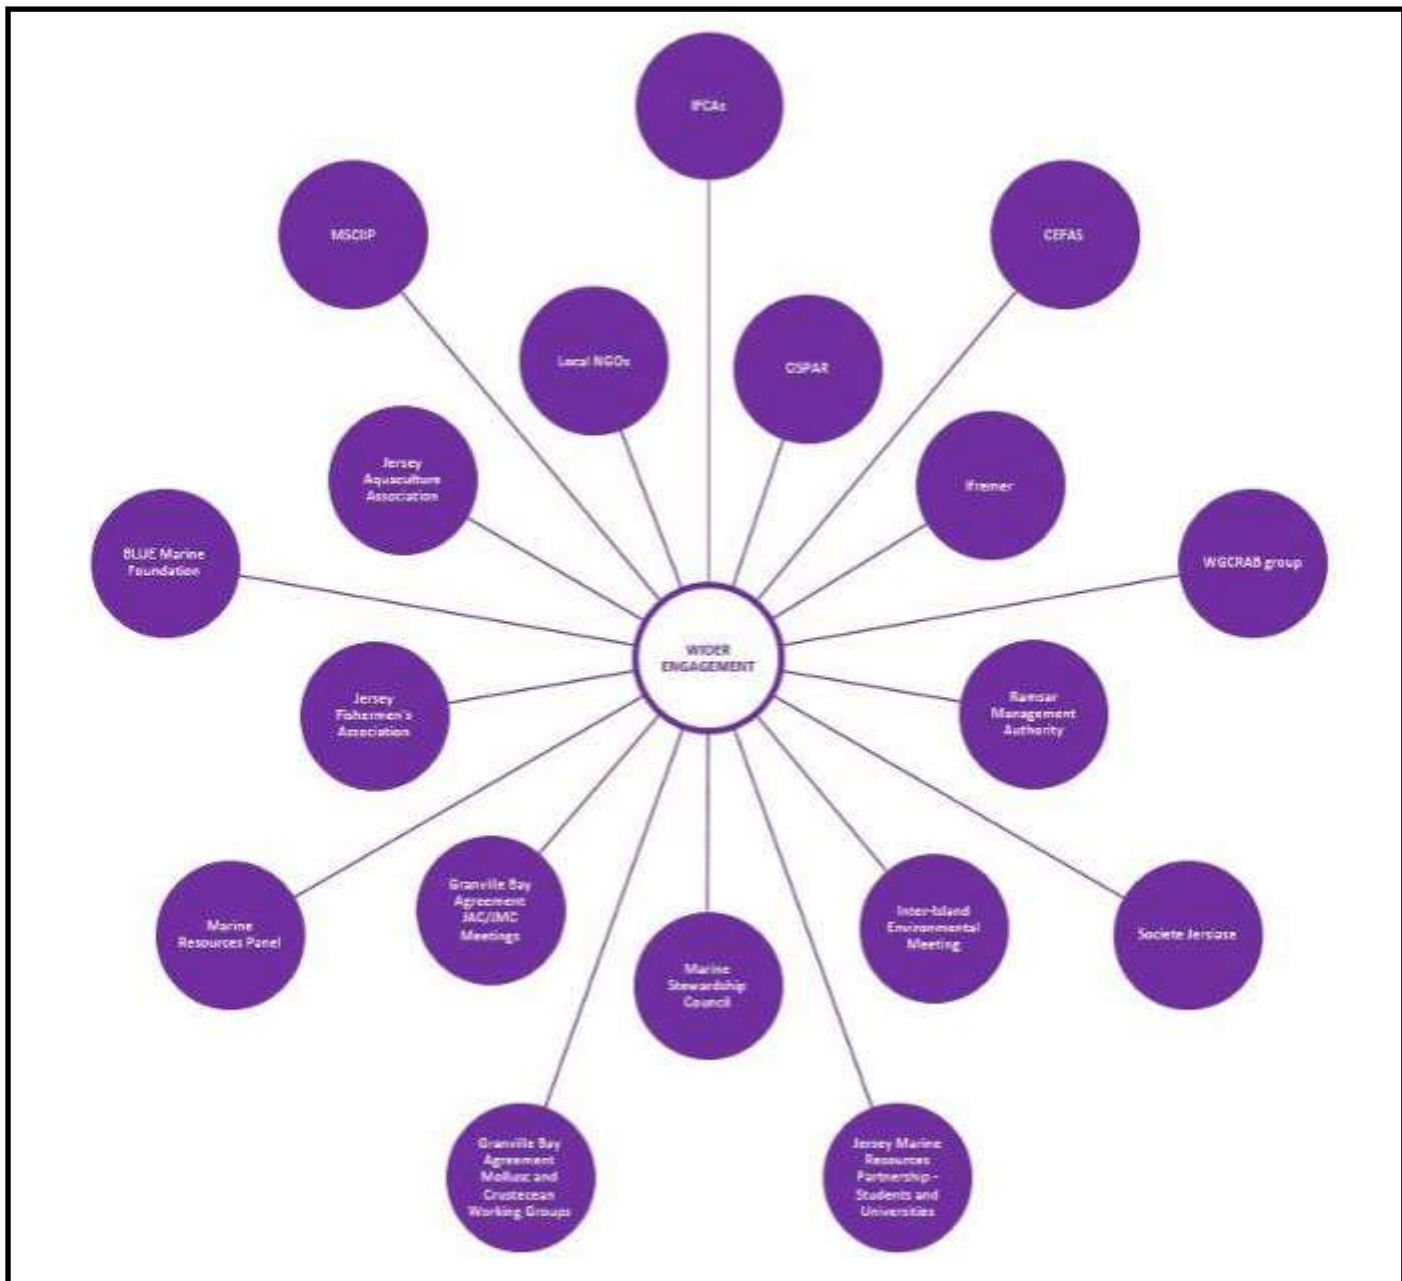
IPCAs

MSCIIP

CEFAS

Local NGOs

OSPAR

Jersey Aquaculture Association

Ifremer

BLUE Marine Foundation

WGCRAB group

WIDER ENGAGEMENT

Jersey Fishermen's Association

Ramsar Management Authority

Marine Resources Panel

Granville Bay Agreement JAC/JMC Meetings

Marine Stewardship Council

Inter-Island Environmental Meeting

Societe Jersiase

Granville Bay Agreement Mollusc and Crustacean Working Groups

Jersey Marine Resources Partnership - Students and Universities